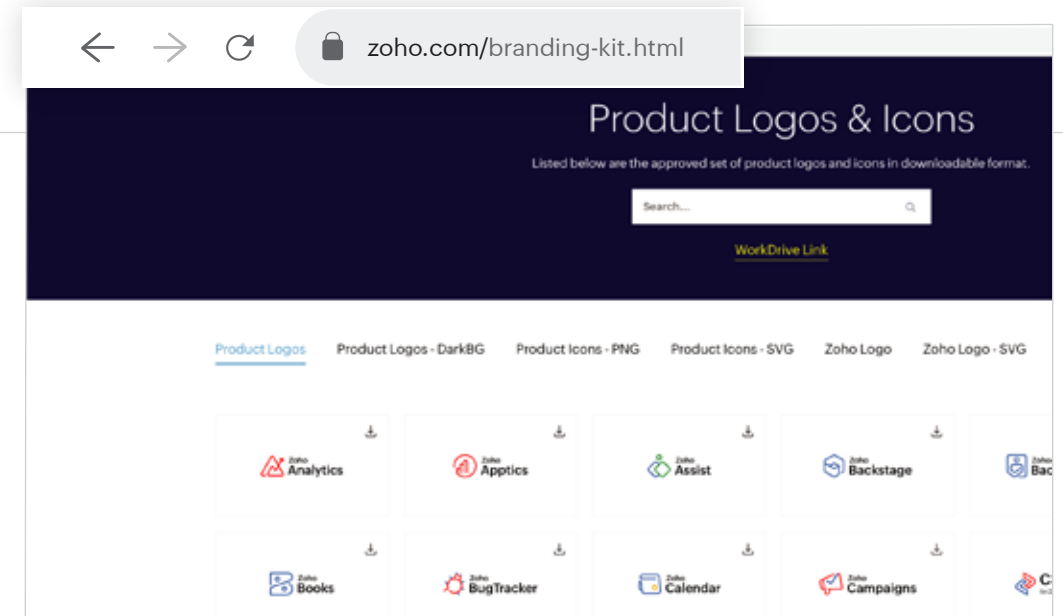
zoho.com/branding-kit.html

Product Logos & Icons

Listed below are the approved set of product logos and icons in downloadable format.

Search...

WorkDrive Link

Product Logos Product Logos - DarkBG Product Icons - PNG Product Icons - SVG Zoho Logo Zoho Logo - SVG

Zoho Analytics

Zoho Apptics

Zoho Assist

Zoho Backstage

Bac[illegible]

Zoho Books

Zoho BugTracker

Zoho Calendar

Zoho Campaigns

C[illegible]